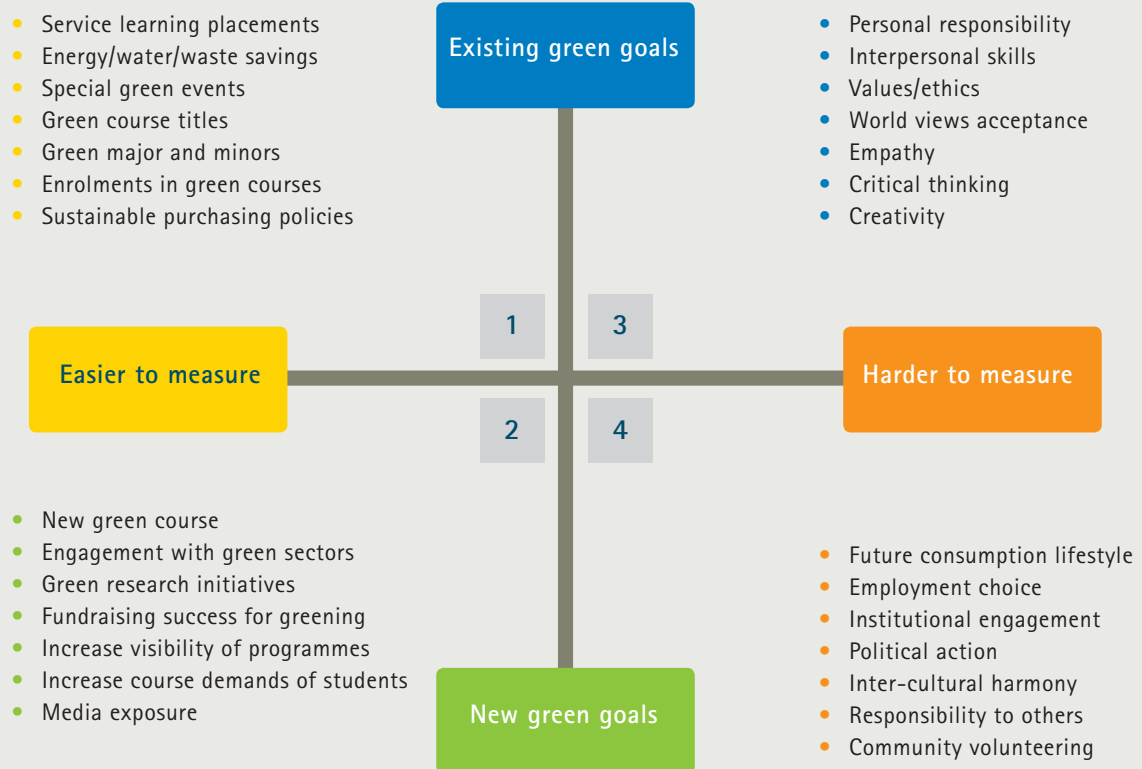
- Service learning placements
- Energy/water/waste savings
- Special green events
- Green course titles
- Green major and minors
- Enrolments in green courses
- Sustainable purchasing policies

Existing green goals

- Personal responsibility
- Interpersonal skills
- Values/ethics
- World views acceptance
- Empathy
- Critical thinking
- Creativity

1

3

Easier to measure

Harder to measure

2

4

- New green course
- Engagement with green sectors
- Green research initiatives
- Fundraising success for greening
- Increase visibility of programmes
- Increase course demands of students
- Media exposure

New green goals

- Future consumption lifestyle
- Employment choice
- Institutional engagement
- Political action
- Inter-cultural harmony
- Responsibility to others
- Community volunteering